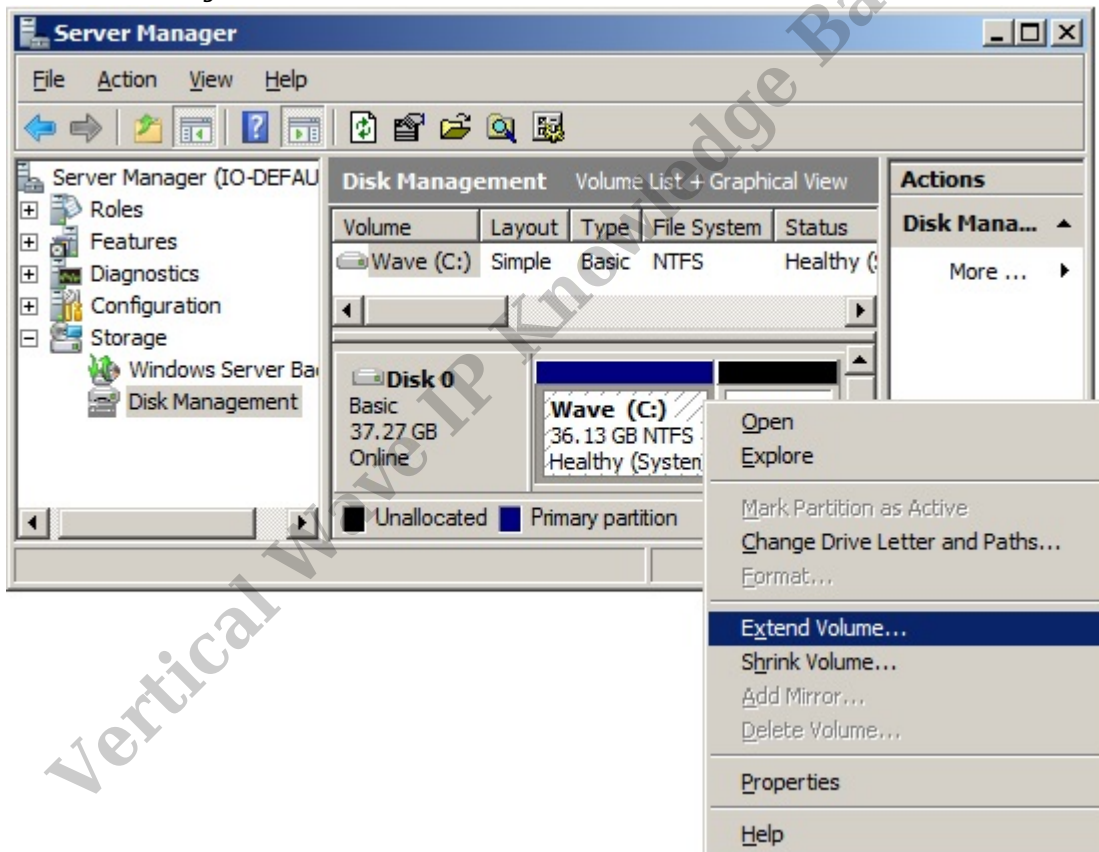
Server Manager

File Action View Help

Server Manager (IO-DEFAU
Roles
Features
Diagnostics
Configuration
Storage
Windows Server Ba
Disk Management

Disk Management Volume List + Graphical View

| Volume | Layout | Type | File System | Status |
|---|---|---|---|---|
| Wave (C:) | Simple | Basic | NTFS | Healthy ( |

Disk 0
Basic
37.27 GB
Online

Wave (C:)
36.13 GB NTFS
Healthy (Systen

Unallocated Primary partition

Actions
Disk Mana...
More ...

Open
Explore
Mark Partition as Active
Change Drive Letter and Paths...
Format...
Extend Volume...
Shrink Volume...
Add Mirror...
Delete Volume...
Properties
Help

Vertical Wave IP Knowledge Ba